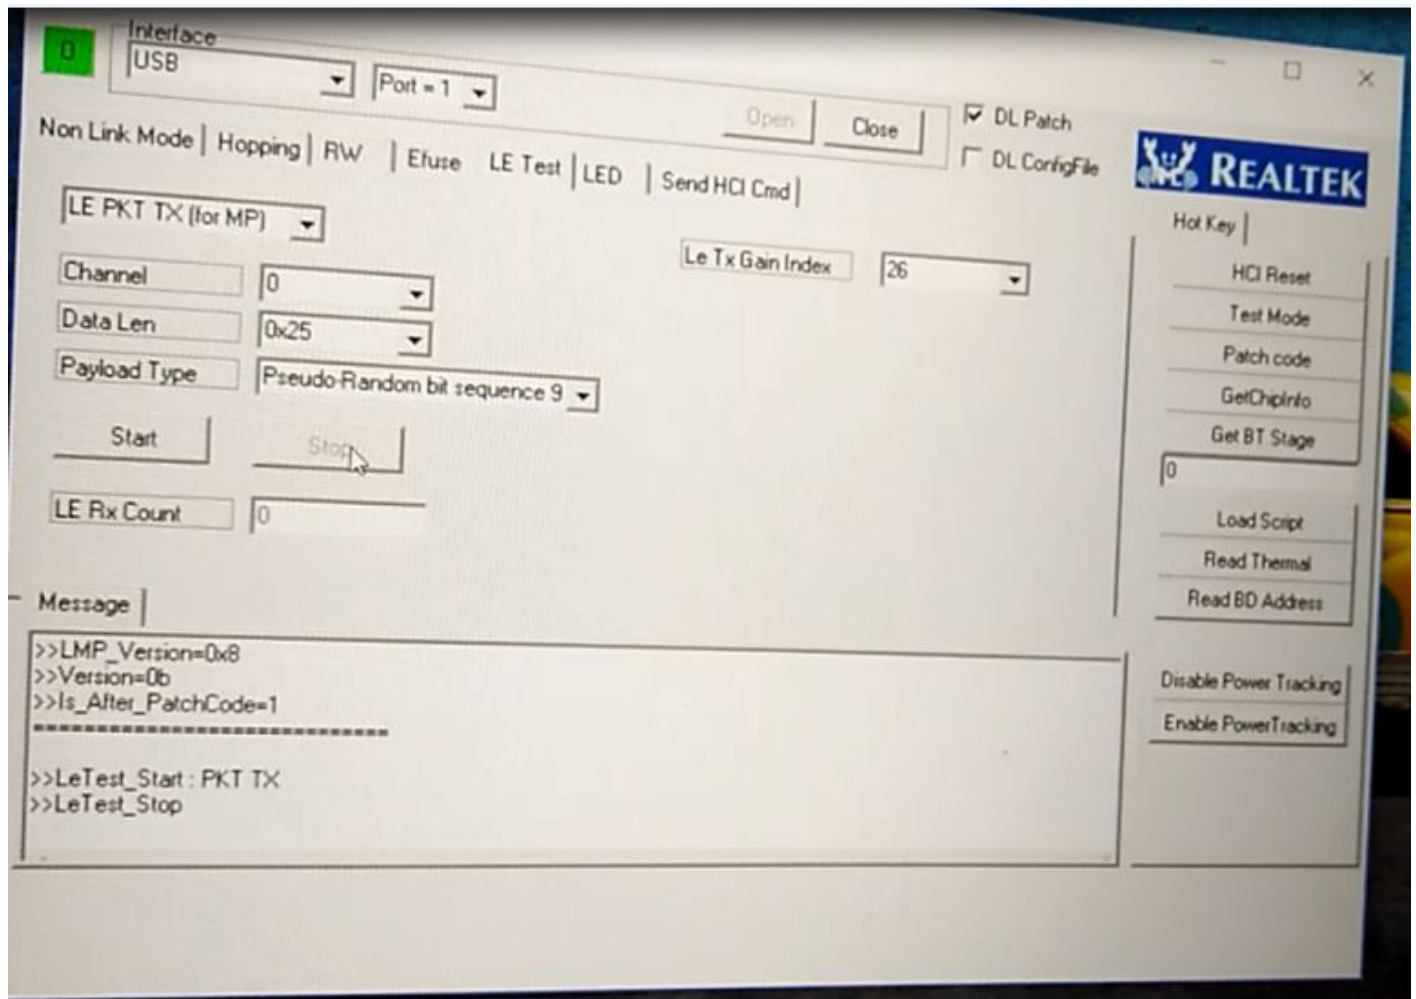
0

Interface

USB

Port = 1

Open

Close

DL Patch

DL ConfigFile

REALTEK

Non Link Mode | Hopping | RW | Efuse | LE Test | LED | Send HCI Cmd |

LE PKT TX (for MP)

Le Tx Gain Index

26

Channel

0

Data Len

0x25

Payload Type

Pseudo-Random bit sequence 9

Start

Stop

LE Rx Count

0

Hot Key

HCI Reset

Test Mode

Patch code

GetChipInfo

Get BT Stage

0

Load Script

Read Thermal

Read BD Address

Disable Power Tracking

Enable PowerTracking

Message

>>LMP_Version=0x8
>>Version=0b
>>Is_After_PatchCode=1
==============================

>>LeTest_Start : PKT TX
>>LeTest_Stop